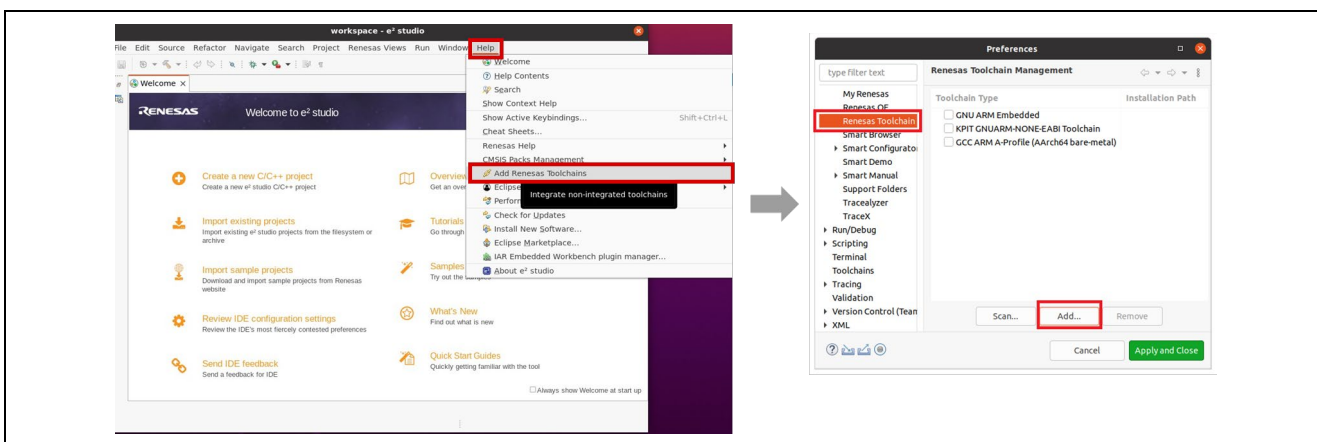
workspace - e² studio

File Edit Source Refactor Navigate Search Project Renesas Views Run Window Help

Welcome ×

RENESAS Welcome to e² studio

Create a new C/C++ project
Create a new e² studio C/C++ project

Import existing projects
Import existing e² studio projects from the filesystem or archive

Import sample projects
Download and import sample projects from Renesas website

Review IDE configuration settings
Review the IDE's most fiercely contested preferences

Send IDE feedback
Send a feedback for IDE

Overview
Get an over

Tutorials
Go through

Samples
Try out the samples

What's New
Find out what is new

Quick Start Guides
Quickly getting familiar with the tool

Always show Welcome at start up

Welcome
Help Contents
Search
Show Context Help
Show Active Keybindings... Shift+Ctrl+L
Cheat Sheets...
Renesas Help
CMSIS Packs Management
Add Renesas Toolchains
Eclipse
Integrate non-integrated toolchains
Perform
Check for Updates
Install New Software...
Eclipse Marketplace...
IAR Embedded Workbench plugin manager...
About e² studio

Preferences

type filter text

My Renesas
Renesas QE
Renesas Toolchain
Smart Browser
Smart Configurator
Smart Demo
Smart Manual
Support Folders
Tracealyzer
TraceX
Run/Debug
Scripting
Terminal
Toolchains
Tracing
Validation
Version Control (Team
XML

Renesas Toolchain Management

| Toolchain Type | Installation Path |
|---|---|
| GNU ARM Embedded | |
| KPIT GNUARM-NONE-EABI Toolchain | |
| GCC ARM A-Profile (AArch64 bare-metal) | |

Scan... Add... Remove

Cancel Apply and Close